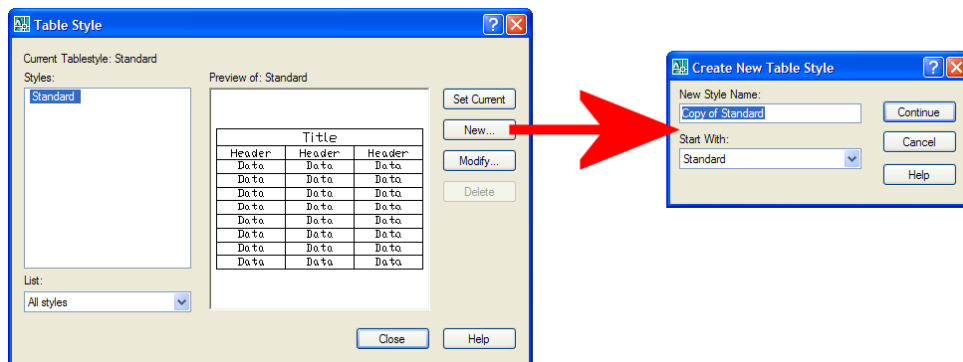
Table Style

Current Tablestyle: Standard

Styles:

Standard

List:

All styles

Preview of: Standard

| Title | | |
|---|---|---|
| Header | Header | Header |
| Data | Data | Data |
| Data | Data | Data |
| Data | Data | Data |
| Data | Data | Data |
| Data | Data | Data |
| Data | Data | Data |
| Data | Data | Data |
| Data | Data | Data |
| Data | Data | Data |

Set Current

New...

Modify...

Delete

Close

Help

Create New Table Style

New Style Name:

Copy of Standard

Start With:

Standard

Continue

Cancel

Help